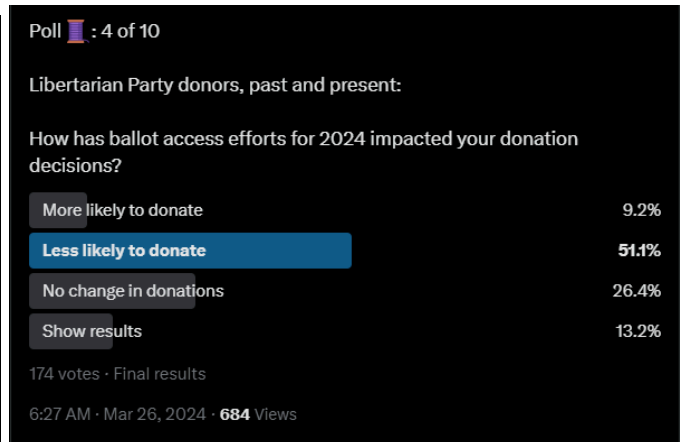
Poll 🧵: 4 of 10

Libertarian Party donors, past and present:

How has ballot access efforts for 2024 impacted your donation decisions?

| | |
|---|---|
| More likely to donate | 9.2% |
| Less likely to donate | 51.1% |
| No change in donations | 26.4% |
| Show results | 13.2% |

174 votes · Final results

6:27 AM · Mar 26, 2024 · 684 Views